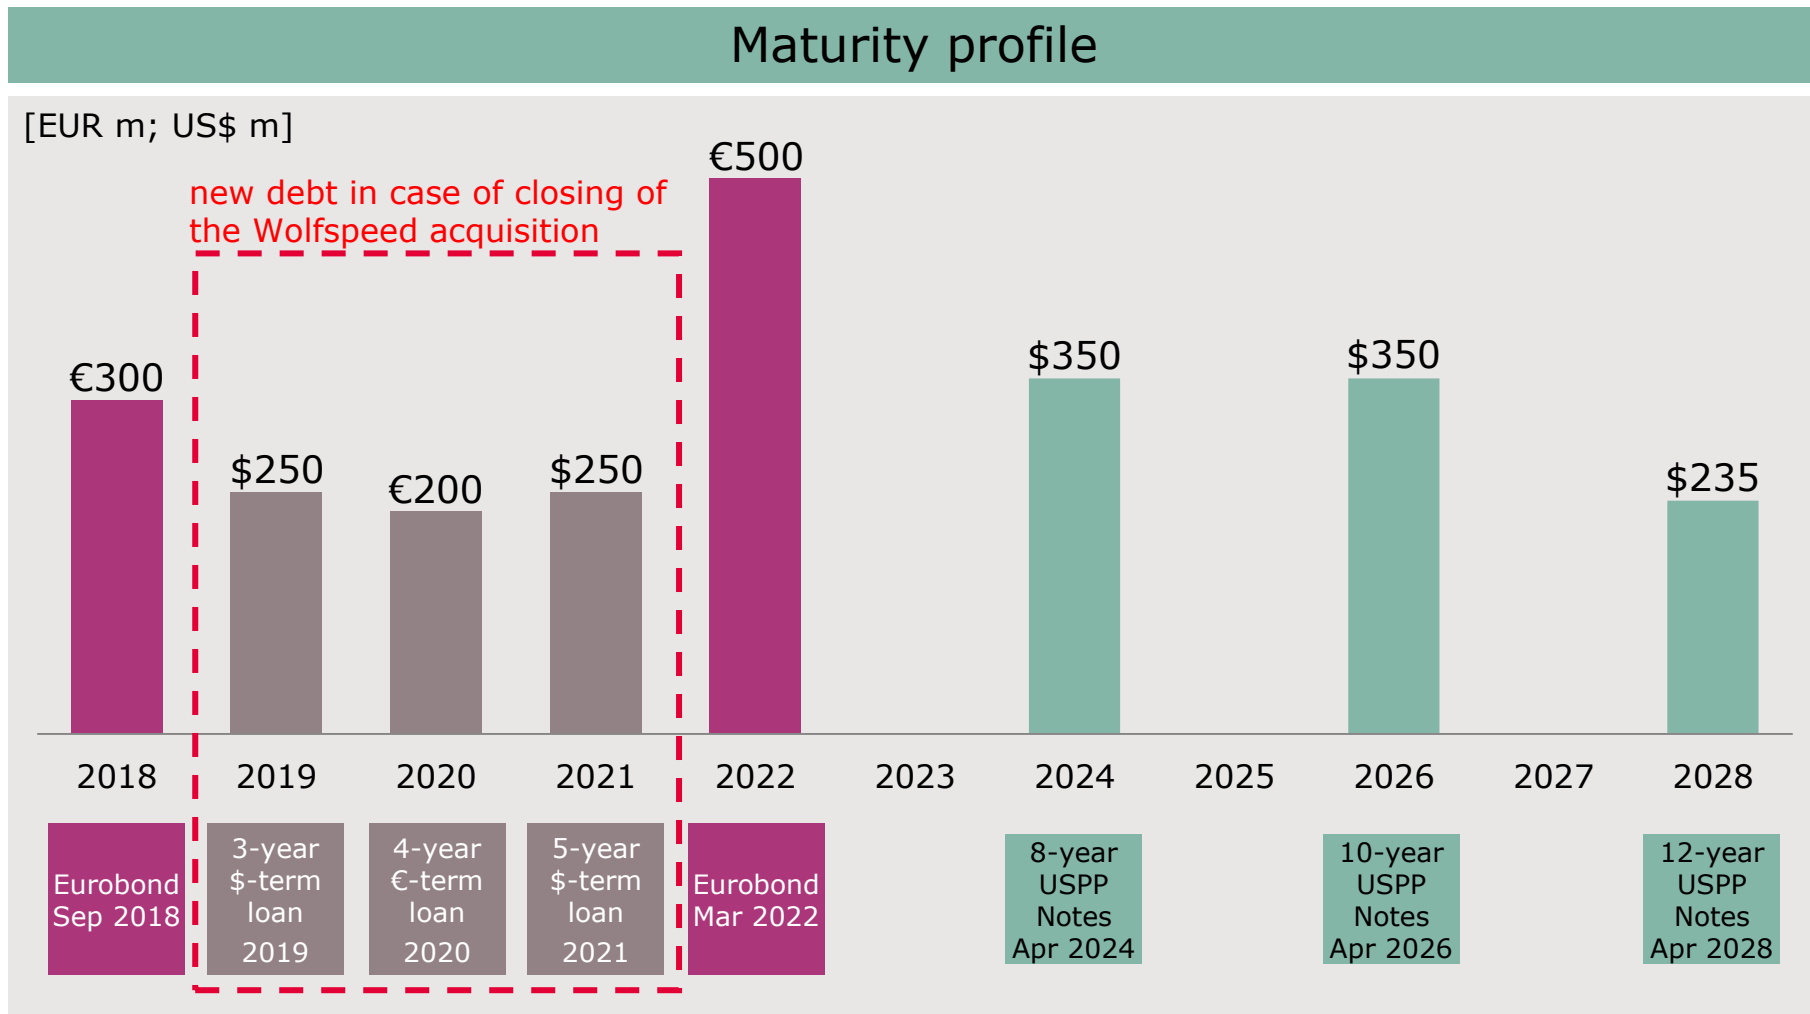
Maturity profile

[EUR m; US$ m]

new debt in case of closing of the Wolfspeed acquisition

€300
$250
€200
$250
€500
$350
$350
$235

2018
2019
2020
2021
2022
2023
2024
2025
2026
2027
2028

Eurobond Sep 2018

3-year $-term loan 2019

4-year €-term loan 2020

5-year $-term loan 2021

Eurobond Mar 2022

8-year USPP Notes Apr 2024

10-year USPP Notes Apr 2026

12-year USPP Notes Apr 2028